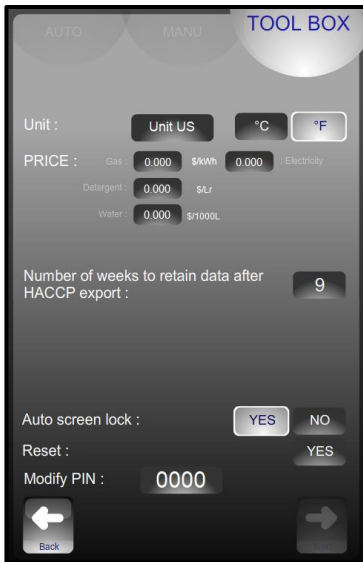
AUTO

MANU

TOOL BOX

Unit :

Unit US

°C

°F

PRICE :

Gas :

0.000

$/kWh

0.000

Electricity

Detergent :

0.000

$/Lr

Water :

0.000

$/1000L

Number of weeks to retain data after HACCP export :

9

Auto screen lock :

YES

NO

Reset :

YES

Modify PIN :

0000

Back